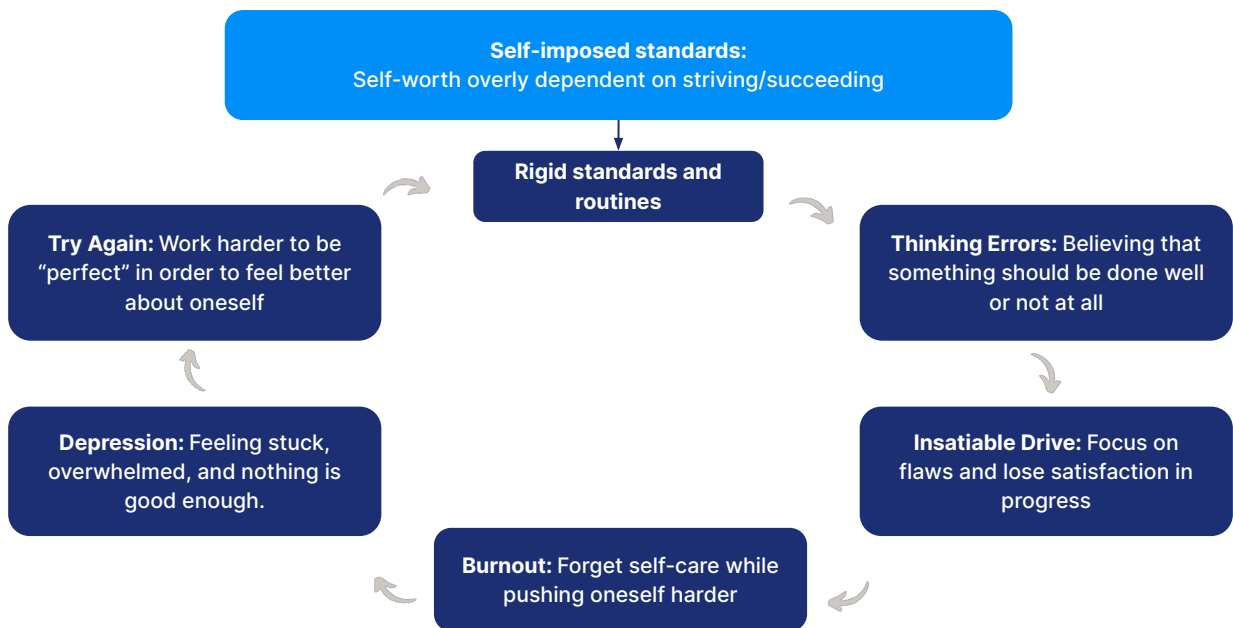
**Self-imposed standards:**
Self-worth overly dependent on striving/succeeding

**Rigid standards and routines**

**Thinking Errors:** Believing that something should be done well or not at all

**Insatiable Drive:** Focus on flaws and lose satisfaction in progress

**Burnout:** Forget self-care while pushing oneself harder

**Depression:** Feeling stuck, overwhelmed, and nothing is good enough.

**Try Again:** Work harder to be "perfect" in order to feel better about oneself